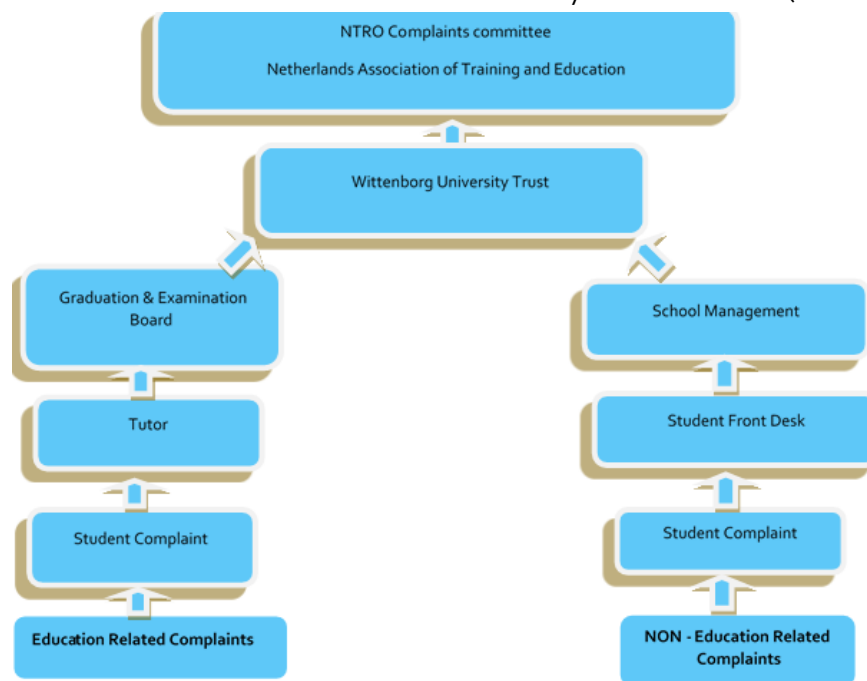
NTRO Complaints committee

Netherlands Association of Training and Education

Wittenborg University Trust

Graduation & Examination Board

Tutor

Student Complaint

Education Related Complaints

School Management

Student Front Desk

Student Complaint

NON - Education Related Complaints